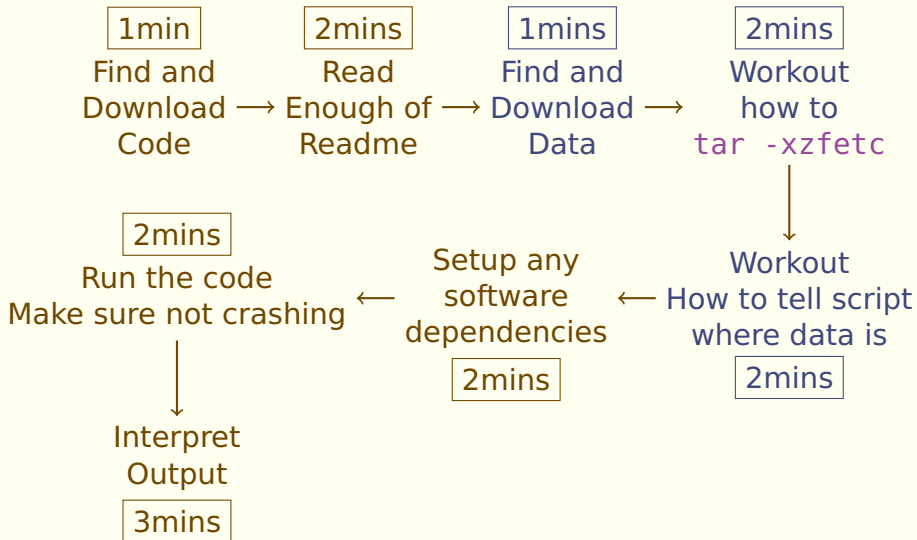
1min
Find and Download Code

2mins
Read Enough of Readme

1mins
Find and Download Data

2mins
Workout how to
tar -xzfetc

Workout
How to tell script where data is
2mins

Setup any software dependencies
2mins

2mins
Run the code
Make sure not crashing

Interpret Output
3mins